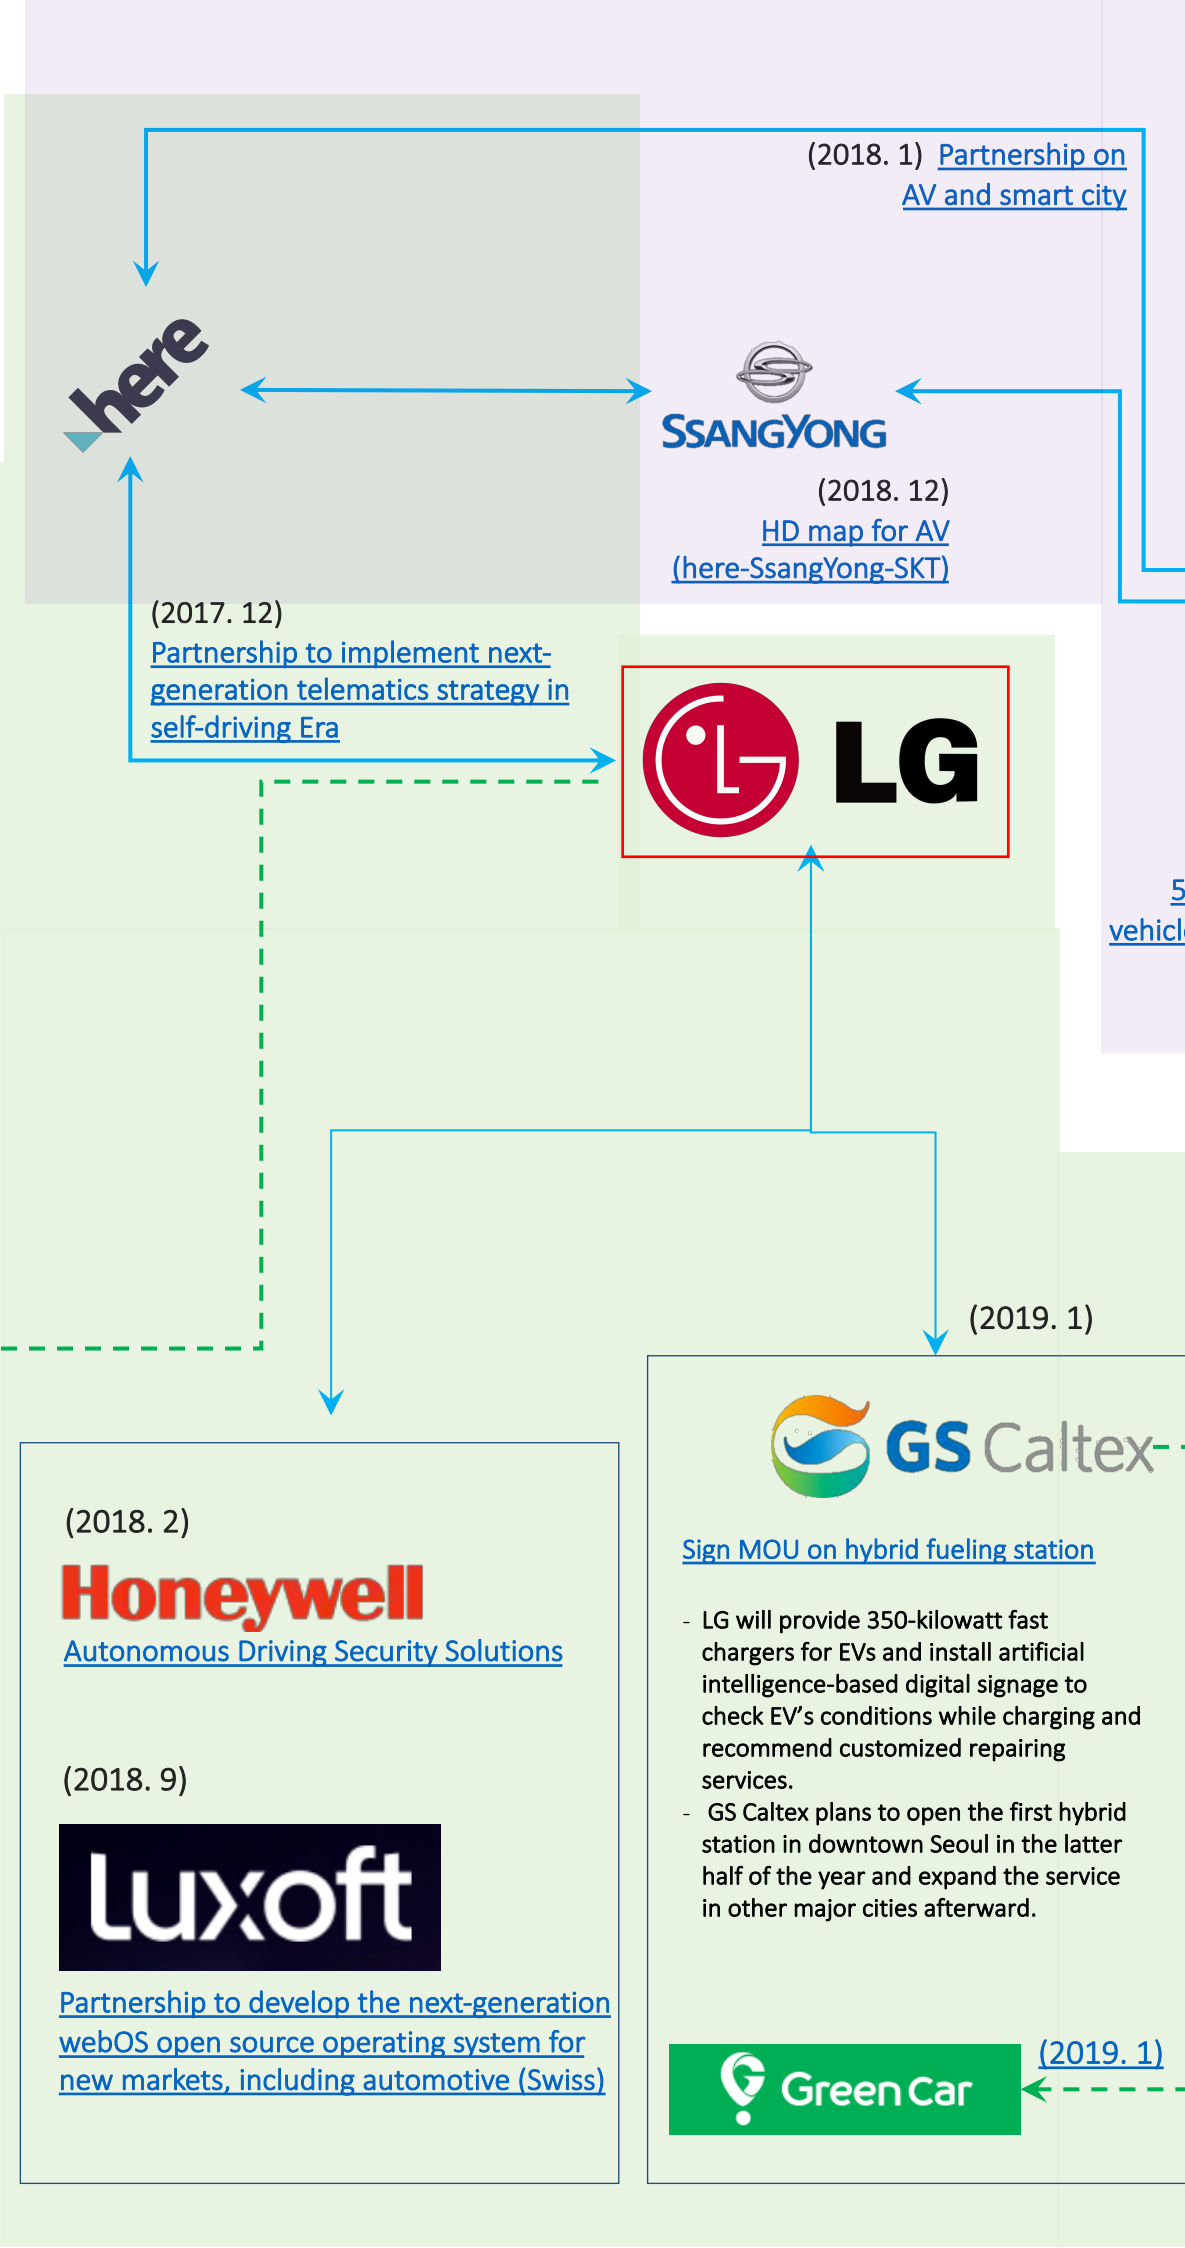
(2018. 1) Partnership on AV and smart city

here

SSANGYONG

(2018. 12)
HD map for AV
(here-SsangYong-SKT)

(2017. 12)
Partnership to implement next-generation telematics strategy in self-driving Era

LG

5
vehicl

(2019. 1)

GS Caltex

Sign MOU on hybrid fueling station

- LG will provide 350-kilowatt fast chargers for EVs and install artificial intelligence-based digital signage to check EV’s conditions while charging and recommend customized repairing services.
- GS Caltex plans to open the first hybrid station in downtown Seoul in the latter half of the year and expand the service in other major cities afterward.

(2018. 2)
Honeywell
Autonomous Driving Security Solutions

(2018. 9)
luxoft
Partnership to develop the next-generation webOS open source operating system for new markets, including automotive (Swiss)

GreenCar

(2019. 1)